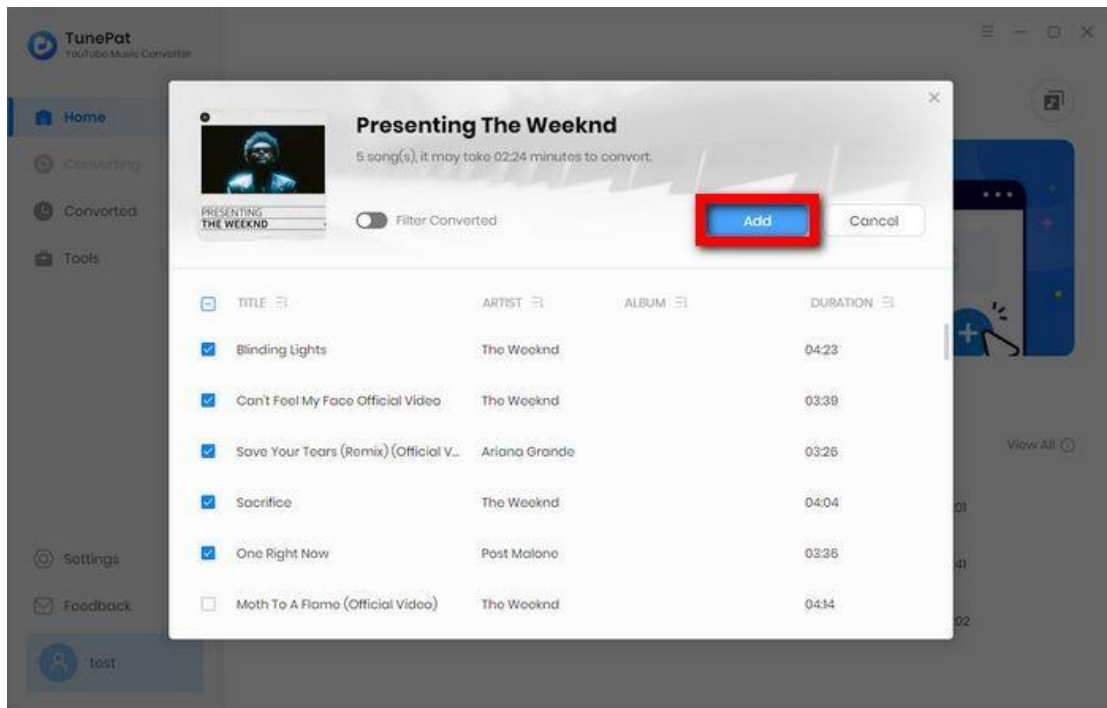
TunePat
YouTube Music Converter

Home
Converting
Converted
Tools

Settings
Feedback
test

PRESENTING
THE WEEKND

Presenting The Weeknd
5 song(s), it may take 02:24 minutes to convert.

Filter Converted

Add
Cancel

| TITLE | ARTIST | ALBUM | DURATION |
|---|---|---|---|
| Blinding Lights | The Weeknd | | 04:23 |
| Can't Feel My Face Official Video | The Weeknd | | 03:39 |
| Save Your Tears (Remix) (Official V... | Ariana Grande | | 03:26 |
| Sacrifice | The Weeknd | | 04:04 |
| One Right Now | Post Malone | | 03:36 |
| Moth To A Flame (Official Video) | The Weeknd | | 04:14 |

View All